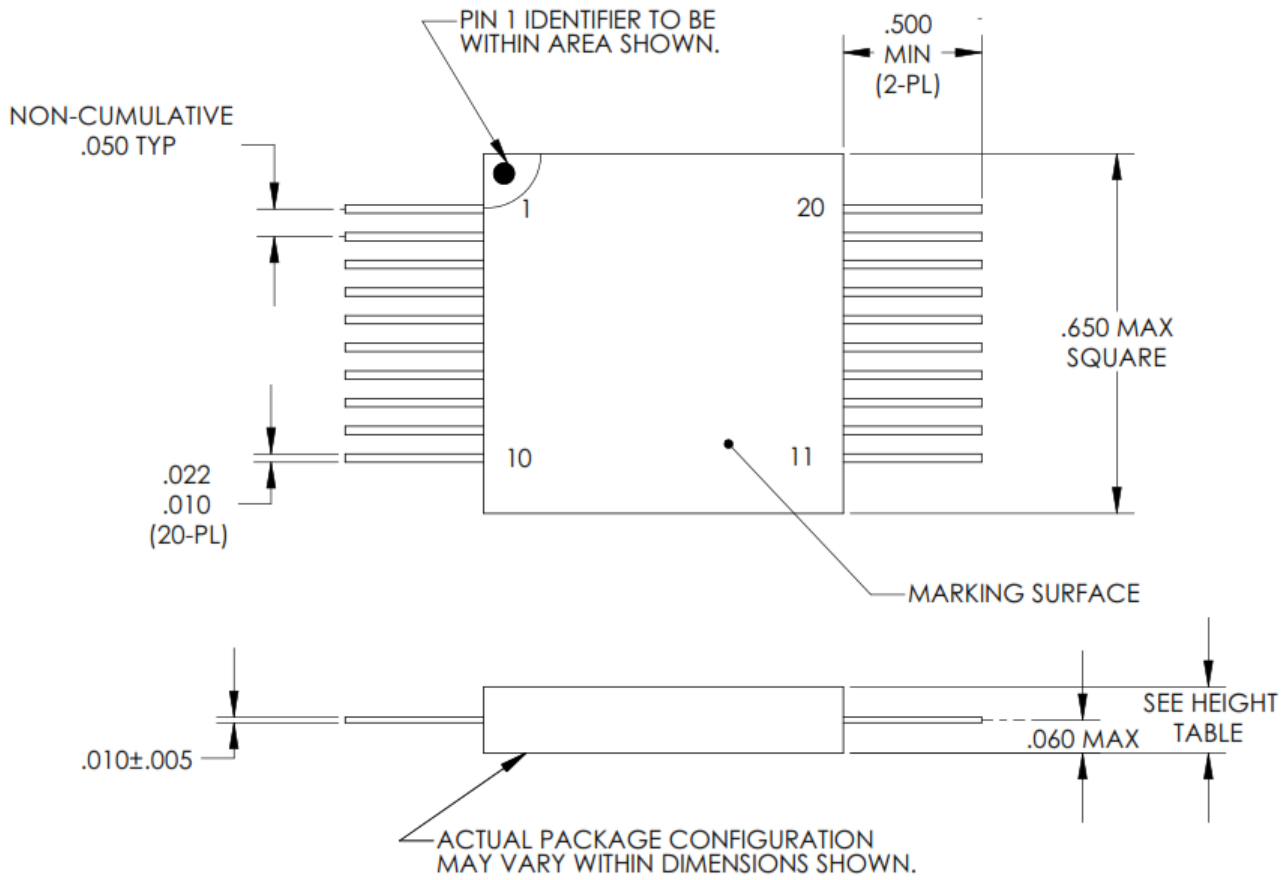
PIN 1 IDENTIFIER TO BE WITHIN AREA SHOWN.

.500 MIN (2-PL)

NON-CUMULATIVE .050 TYP

1

20

.650 MAX SQUARE

10

11

.022
.010
(20-PL)

MARKING SURFACE

SEE HEIGHT TABLE

.060 MAX

.010±.005

ACTUAL PACKAGE CONFIGURATION MAY VARY WITHIN DIMENSIONS SHOWN.